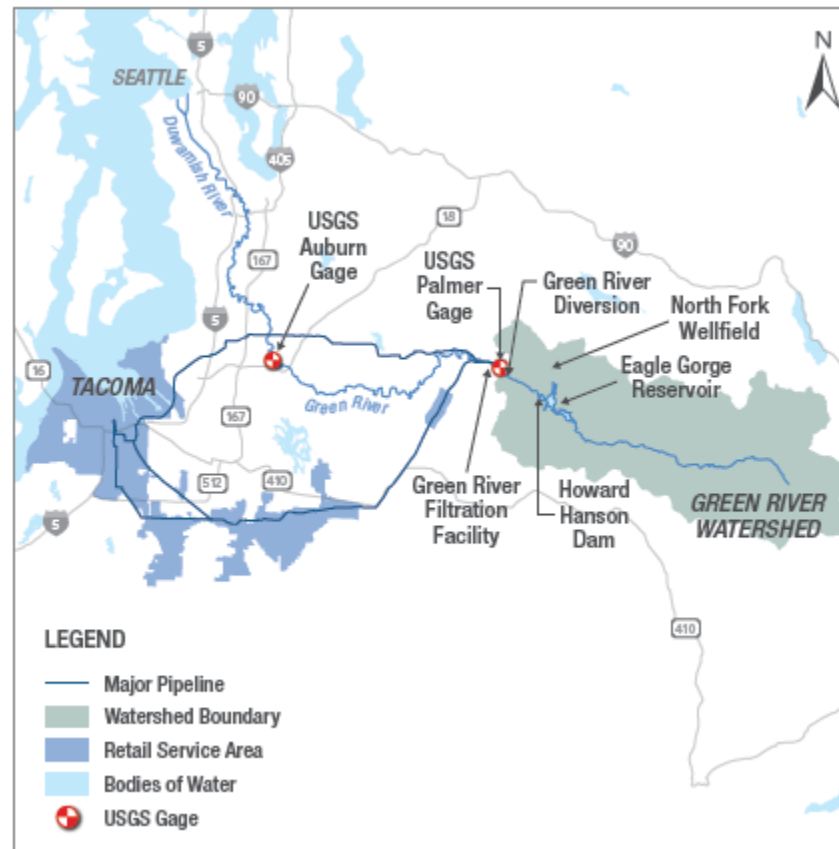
N

5

SEATTLE

90

405

Duwamish River

18

90

USGS
Auburn
Gage

167

USGS
Palmer
Gage

Green River
Diversion

North Fork
Wellfield

5

16

TACOMA

Eagle Gorge
Reservoir

Green River

167

Green River
Filtration
Facility

Howard
Hanson
Dam

512

410

GREEN RIVER
WATERSHED

5

410

LEGEND

Major Pipeline

Watershed Boundary

Retail Service Area

Bodies of Water

USGS Gage